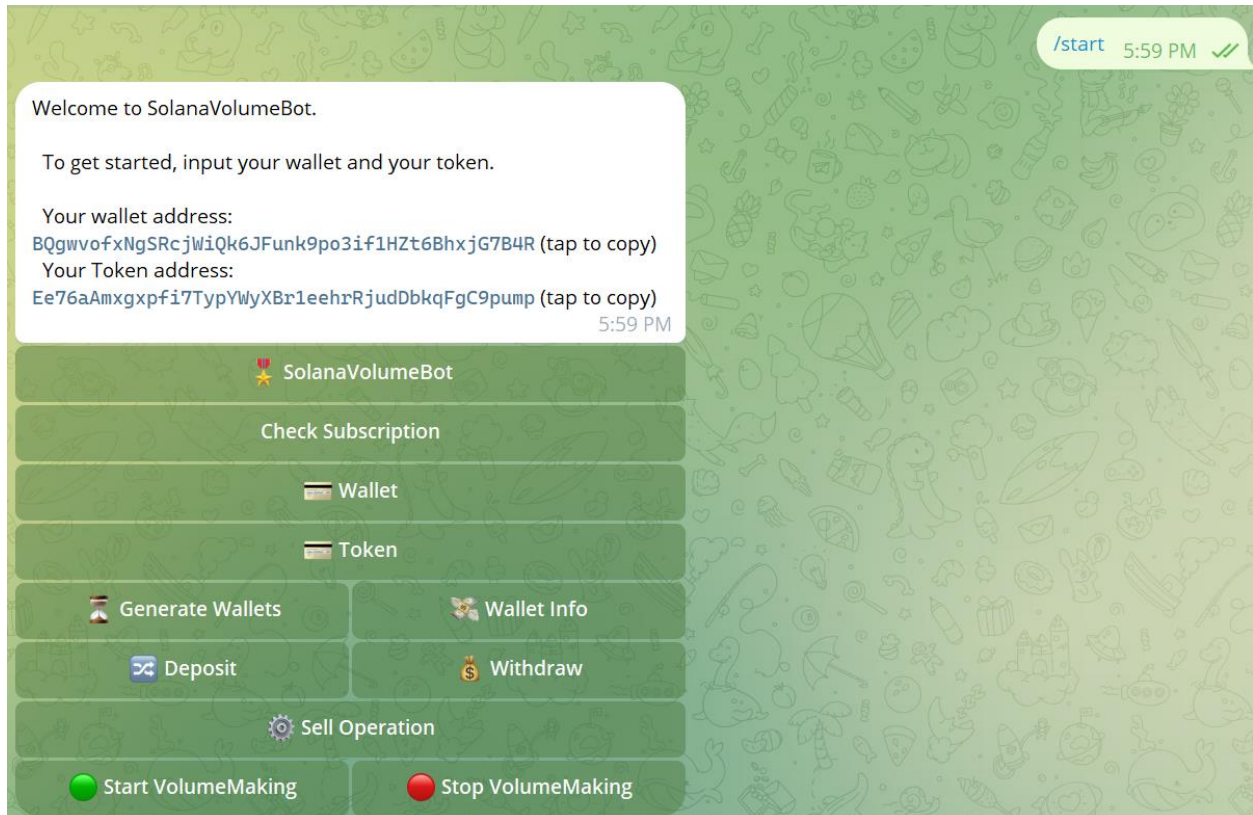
/start 5:59 PM

Welcome to SolanaVolumeBot.

To get started, input your wallet and your token.

Your wallet address:
BQgwvofxNgSRcjWiQk6JFunk9po3if1HZt6BhxjG7B4R (tap to copy)
Your Token address:
Ee76aAmxgxpfi7TypYWyXBr1eehrRjudDbkqFgC9pump (tap to copy)
5:59 PM

SolanaVolumeBot

Check Subscription

Wallet

Token

Generate Wallets

Wallet Info

Deposit

Withdraw

Sell Operation

Start VolumeMaking

Stop VolumeMaking